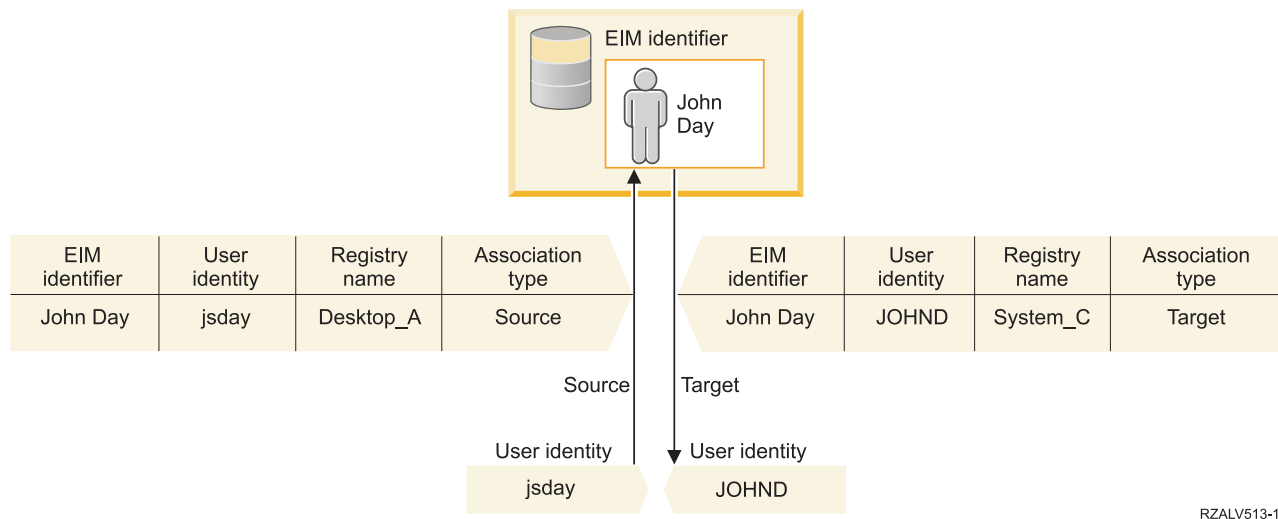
EIM identifier

John Day

| EIM identifier | User identity | Registry name | Association type |
|---|---|---|---|
| John Day | jsday | Desktop_A | Source |

| EIM identifier | User identity | Registry name | Association type |
|---|---|---|---|
| John Day | JOHND | System_C | Target |

Source

Target

User identity

jsday

User identity

JOHND

RZALV513-1